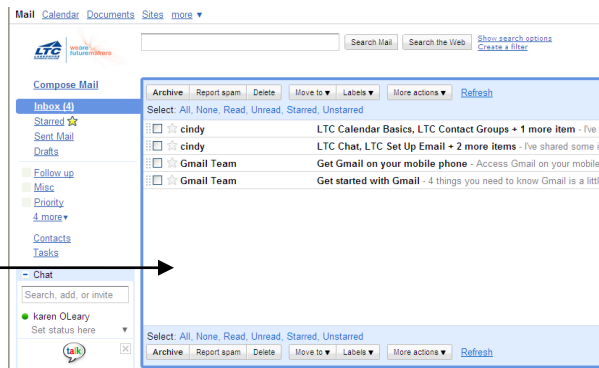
Mail Calendar Documents Sites more ▾

LTC we are futuremakers

Search Mail Search the Web Show search options Create a filter

Compose Mail

Inbox (4)
Starred
Sent Mail
Drafts

Follow up
Misc
Priority
4 more▾

Contacts
Tasks

– Chat

Search, add, or invite

karen OLeary
Set status here ▾

talk

Archive Report spam Delete Move to ▾ Labels ▾ More actions ▾ Refresh

Select: All, None, Read, Unread, Starred, Unstarred

| | | |
|---|---|---|
| cindy | LTC Calendar Basics, LTC Contact Groups + 1 more item - I've |
| cindy | LTC Chat, LTC Set Up Email + 2 more items - I've shared some i |
| Gmail Team | Get Gmail on your mobile phone - Access Gmail on your mobile |
| Gmail Team | Get started with Gmail - 4 things you need to know Gmail is a littl |

Select: All, None, Read, Unread, Starred, Unstarred

Archive Report spam Delete Move to ▾ Labels ▾ More actions ▾ Refresh